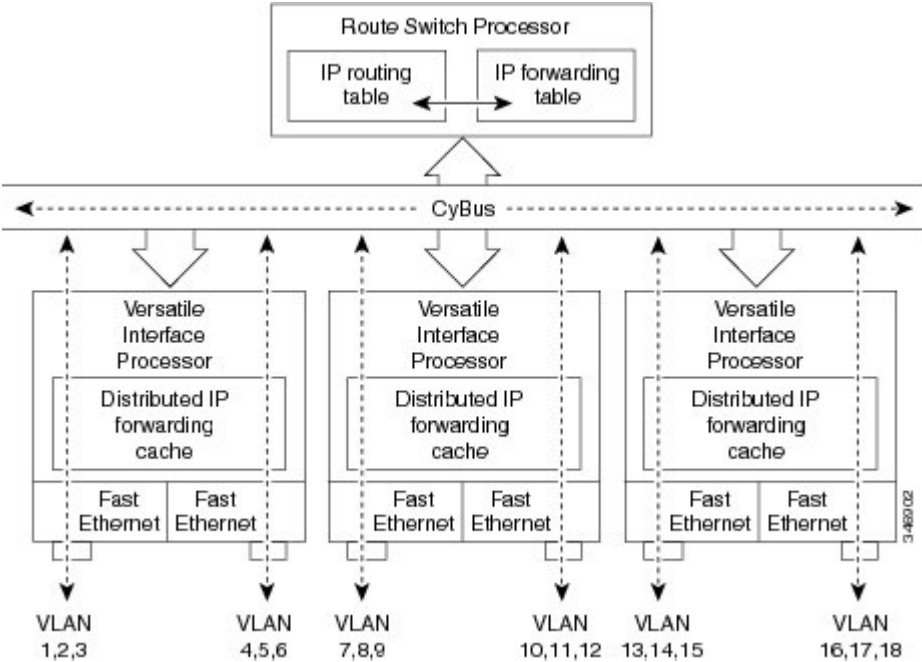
Route Switch Processor

IP routing table

IP forwarding table

CyBus

Versatile Interface Processor

Distributed IP forwarding cache

Fast Ethernet

Fast Ethernet

Versatile Interface Processor

Distributed IP forwarding cache

Fast Ethernet

Fast Ethernet

Versatile Interface Processor

Distributed IP forwarding cache

Fast Ethernet

Fast Ethernet

34802

VLAN 1,2,3

VLAN 4,5,6

VLAN 7,8,9

VLAN 10,11,12

VLAN 13,14,15

VLAN 16,17,18